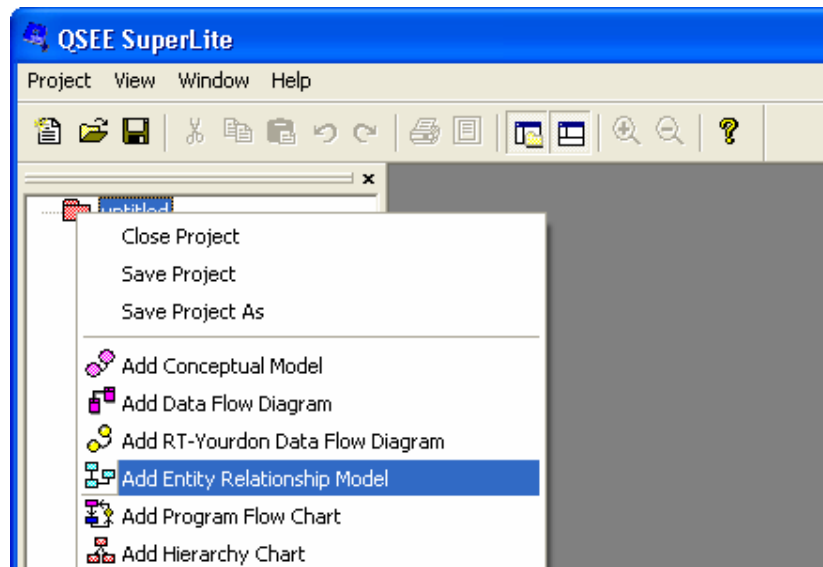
QSEE SuperLite

Project View Window Help

untitled

Close Project
Save Project
Save Project As

Add Conceptual Model
Add Data Flow Diagram
Add RT-Yourdon Data Flow Diagram
Add Entity Relationship Model
Add Program Flow Chart
Add Hierarchy Chart